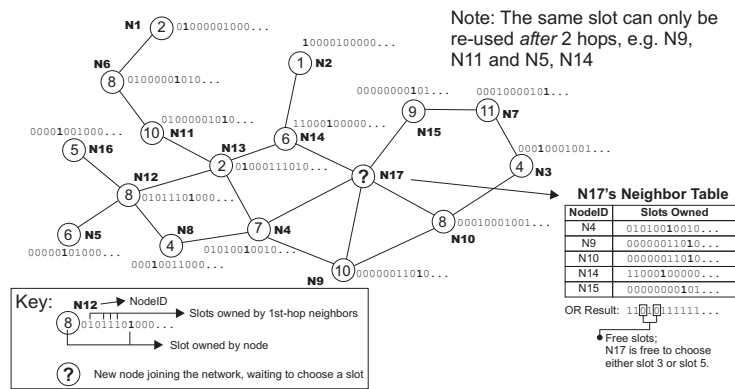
Note: The same slot can only be re-used *after* 2 hops, e.g. N9, N11 and N5, N14

N1 2 01000001000...

N6 8 01000001010...

1 N2 10000100000...

10 N11 01000001010...

6 N14 11000100000...

00000000101... 9 N15

11 N7 00010000101...

00010001001... 4 N3

00001001000... 5 N16

N12 8 01011101000...

N13 2 01000111010...

? N17

N17's Neighbor Table

| NodeID | Slots Owned |
|---|---|
| N4 | 01010010010... |
| N9 | 00000001010... |
| N10 | 00000001010... |
| N14 | 11000100000... |
| N15 | 00000000101... |

OR Result: 11010111111...

Free slots; N17 is free to choose either slot 3 or slot 5.

6 N5 00000101000...

N8 4 00010011000...

7 N4 01010010010...

8 N10 00010001001...

N9 10 00000001010...

Key: N12 → NodeID
8 01011101000... → Slots owned by 1st-hop neighbors
→ Slot owned by node
? New node joining the network, waiting to choose a slot